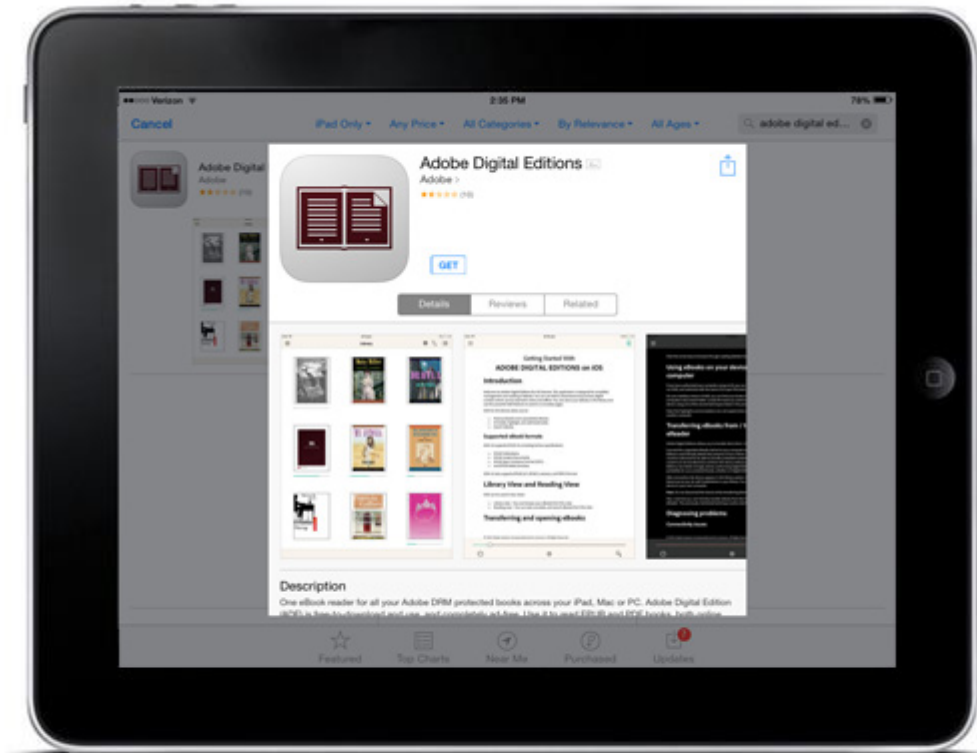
Verizon

2:35 PM

79%

Cancel

iPad Only

Any Price

All Categories

By Relevance

All Ages

adobe digital ed...

Adobe Digital

Adobe

(19)

Adobe Digital Editions

Adobe >

(19)

GET

Details

Reviews

Related

Getting Started With

ADOBE DIGITAL EDITIONS on iOS

Introduction

Supported eBook formats

Library View and Reading View

Transferring and opening eBooks

Using eBooks on your device

computer

Transferring eBooks from / to

eReader

Diagnosing problems

Connectivity issues

Description

One eBook reader for all your Adobe DRM protected books across your iPad, Mac or PC. Adobe Digital Edition (ADE) is free-to-download and use, and completely ad-free. Use it to read EPUB and PDF books, both online

Featured

Top Charts

Near Me

Purchased

Updates